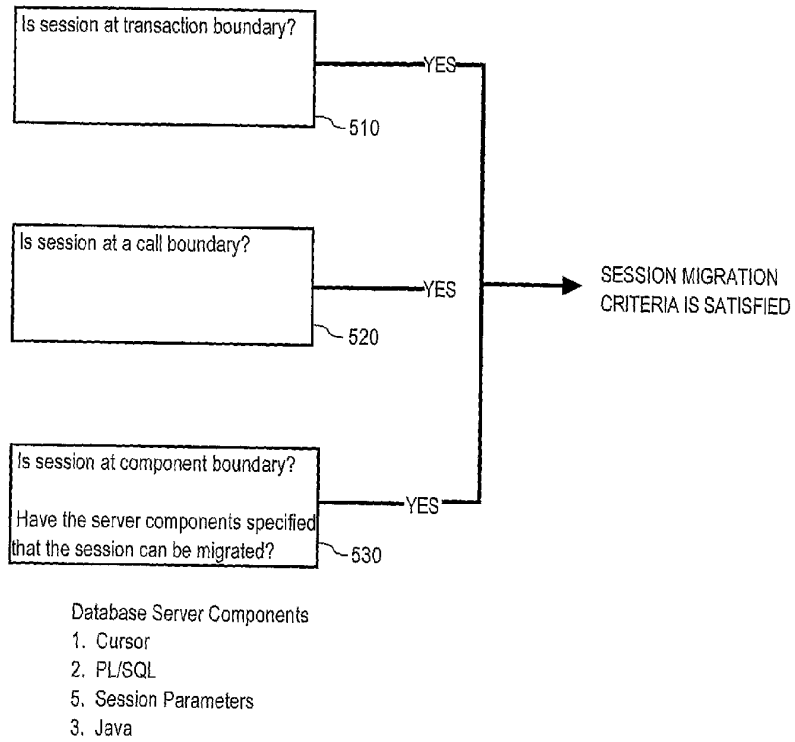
Is session at transaction boundary?

YES

510

Is session at a call boundary?

YES

520

SESSION MIGRATION CRITERIA IS SATISFIED

Is session at component boundary?

Have the server components specified that the session can be migrated?

YES

530

Database Server Components
1. Cursor
2. PL/SQL
5. Session Parameters
3. Java